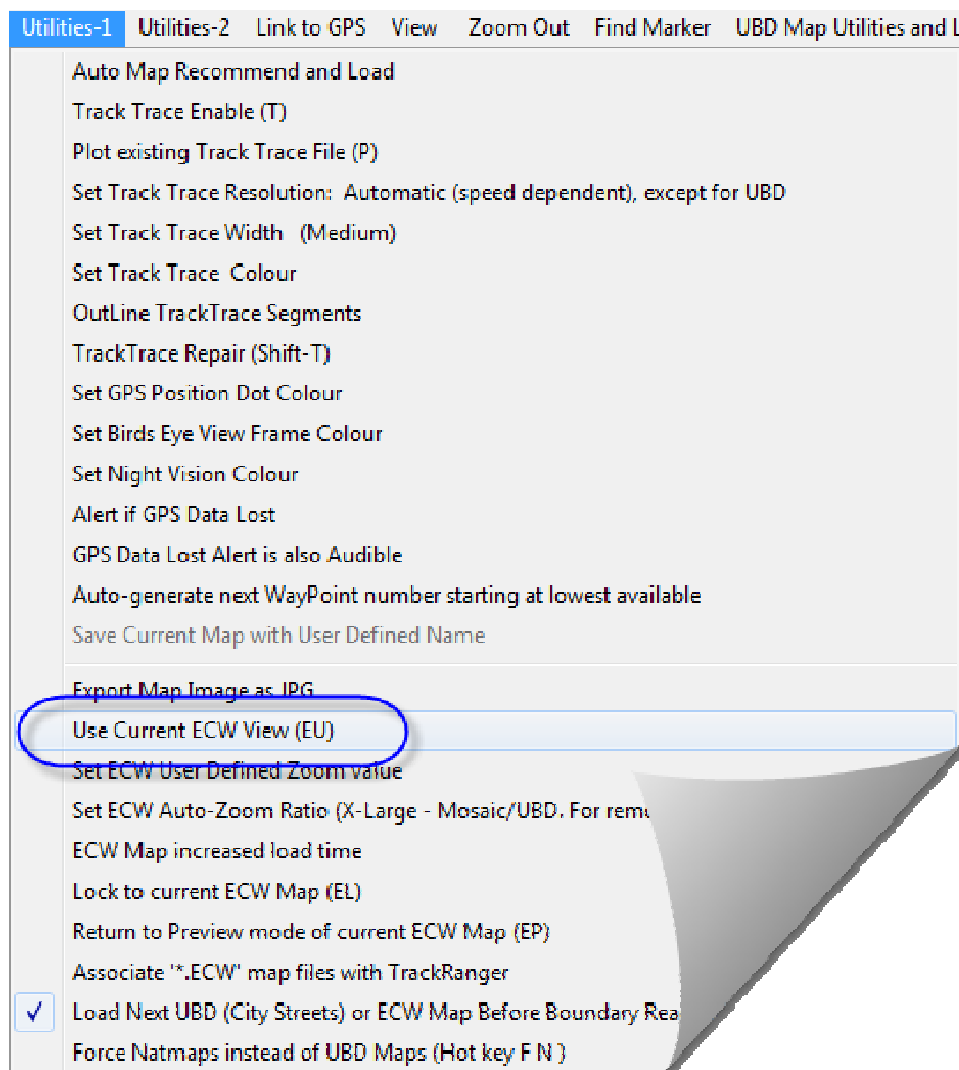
Utilities-1 Utilities-2 Link to GPS View Zoom Out Find Marker UBD Map Utilities and L

Auto Map Recommend and Load
Track Trace Enable (T)
Plot existing Track Trace File (P)
Set Track Trace Resolution: Automatic (speed dependent), except for UBD
Set Track Trace Width (Medium)
Set Track Trace Colour
OutLine TrackTrace Segments
TrackTrace Repair (Shift-T)
Set GPS Position Dot Colour
Set Birds Eye View Frame Colour
Set Night Vision Colour
Alert if GPS Data Lost
GPS Data Lost Alert is also Audible
Auto-generate next WayPoint number starting at lowest available
Save Current Map with User Defined Name
Export Map Image as JPG
Use Current ECW View (EU)
Set ECW User Defined Zoom value
Set ECW Auto-Zoom Ratio (X-Large - Mosaic/UBD. For rem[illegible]
ECW Map increased load time
Lock to current ECW Map (EL)
Return to Preview mode of current ECW Map (EP)
Associate "*.ECW" map files with TrackRanger
✓ Load Next UBD (City Streets) or ECW Map Before Boundary Rea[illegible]
Force Natmaps instead of UBD Maps (Hot key F N )